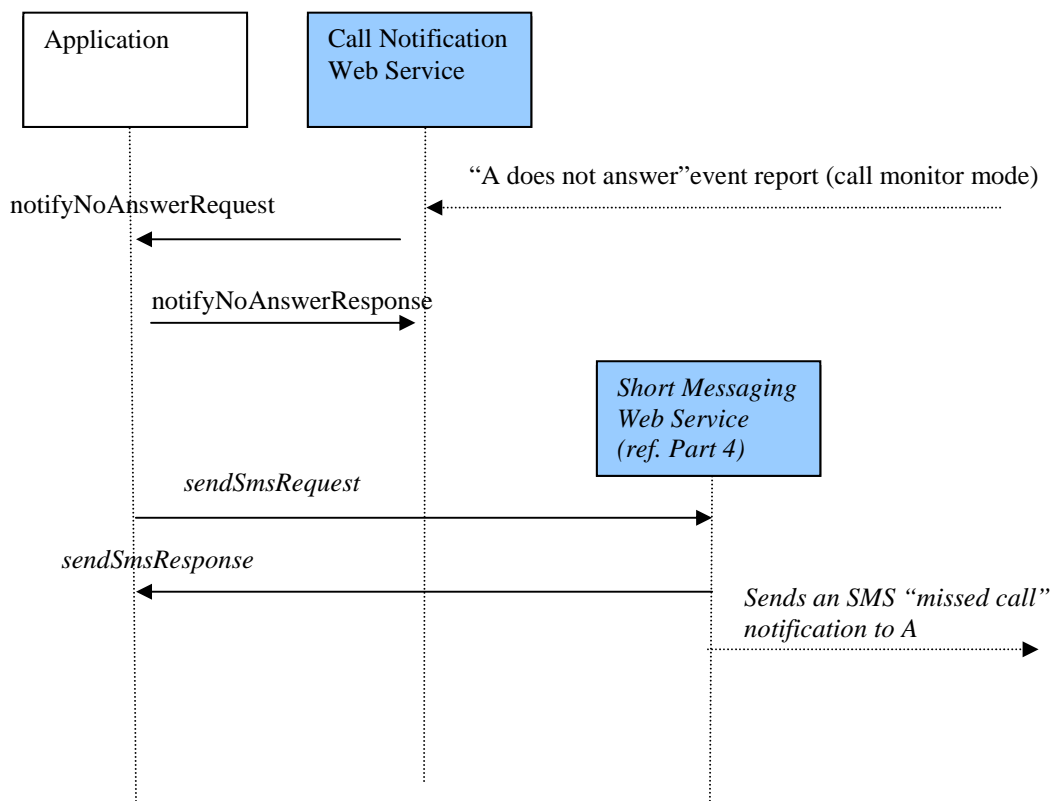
Application

Call Notification Web Service

“A does not answer”event report (call monitor mode)

notifyNoAnswerRequest

notifyNoAnswerResponse

Short Messaging Web Service (ref. Part 4)

sendSmsRequest

sendSmsResponse

Sends an SMS “missed call” notification to A